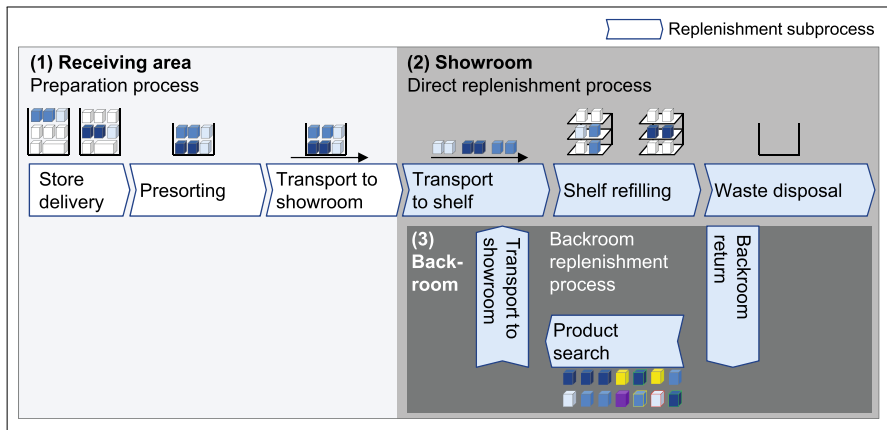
Replenishment subprocess

(1) Receiving area
Preparation process

Store delivery

Presorting

Transport to showroom

(2) Showroom
Direct replenishment process

Transport to shelf

Shelf refilling

Waste disposal

(3) Backroom

Transport to showroom

Backroom replenishment process

Product search

Backroom return